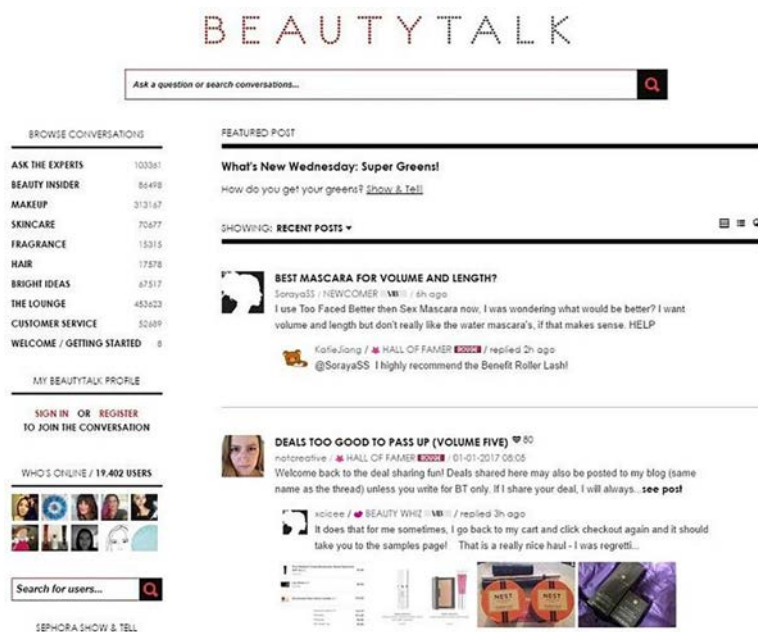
BEAUTYTALK

Ask a question or search conversations...

BROWSE CONVERSATIONS

| | |
|---|---|
| ASK THE EXPERTS | 103361 |
| BEAUTY INSIDER | 86498 |
| MAKEUP | 313167 |
| SKINCARE | 70677 |
| FRAGRANCE | 15315 |
| HAIR | 17578 |
| BRIGHT IDEAS | 67517 |
| THE LOUNGE | 453623 |
| CUSTOMER SERVICE | 52689 |
| WELCOME / GETTING STARTED | 8 |

MY BEAUTYTALK PROFILE

SIGN IN OR REGISTER TO JOIN THE CONVERSATION

WHO'S ONLINE / 19,402 USERS

Search for users...

SEPHORA SHOW & TELL

FEATURED POST

What's New Wednesday: Super Greens!

How do you get your greens? Show & Tell!

SHOWING: RECENT POSTS

BEST MASCARA FOR VOLUME AND LENGTH?

SorayaSS / NEWCOMER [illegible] / 6h ago

I use Too Faced Better then Sex Mascara now, I was wondering what would be better? I want volume and length but don't really like the water mascara's, if that makes sense. HELP

KatieJiang / HALL OF FAMER ROUGE / replied 2h ago

@SorayaSS I highly recommend the Benefit Roller Lash!

DEALS TOO GOOD TO PASS UP (VOLUME FIVE) 80

natcreative / HALL OF FAMER ROUGE / 01-01-2017 08:05

Welcome back to the deal sharing fun! Deals shared here may also be posted to my blog (same name as the thread) unless you write for BT only. If I share your deal, I will always...see post

xcicee / BEAUTY WHIZ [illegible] / replied 3h ago

It does that for me sometimes, I go back to my cart and click checkout again and it should take you to the samples page! That is a really nice haul - I was regretti...

NEST NEST